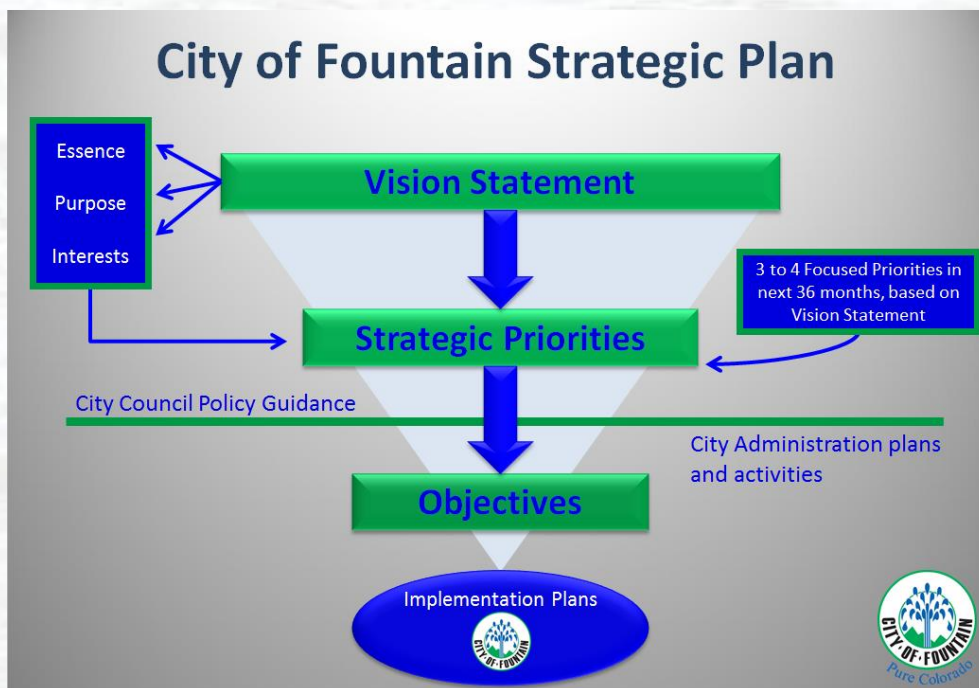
City of Fountain Strategic Plan

Essence

Purpose

Interests

Vision Statement

3 to 4 Focused Priorities in next 36 months, based on Vision Statement

Strategic Priorities

City Council Policy Guidance

City Administration plans and activities

Objectives

Implementation Plans

CITY OF FOUNTAIN

CITY OF FOUNTAIN
Pure Colorado